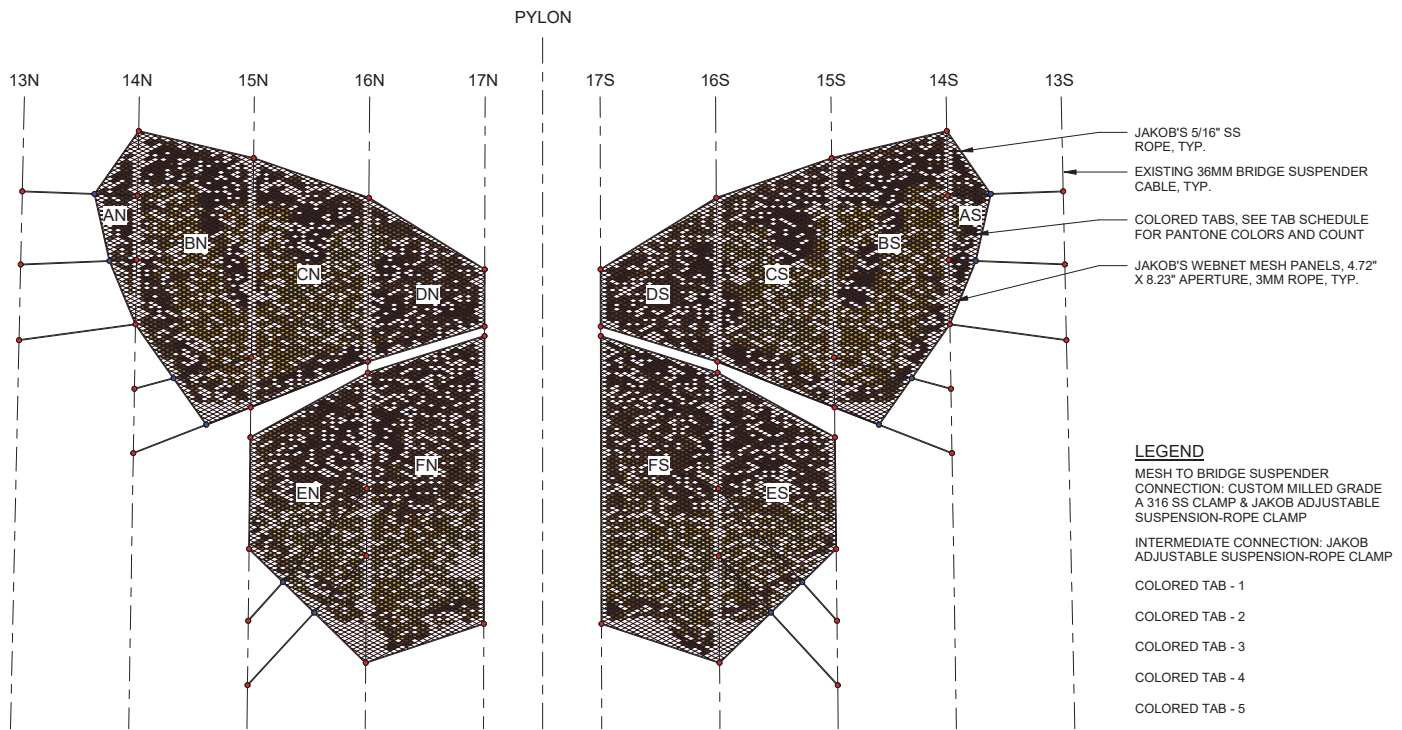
PYLON

13N 14N 15N 16N 17N

17S 16S 15S 14S 13S

AN BN CN DN EN FN

AS BS CS DS ES FS

JAKOB'S 5/16" SS ROPE, TYP.

EXISTING 36MM BRIDGE SUSPENDER CABLE, TYP.

COLORED TABS, SEE TAB SCHEDULE FOR PANTONE COLORS AND COUNT

JAKOB'S WEBNET MESH PANELS, 4.72" X 8.23" APERTURE, 3MM ROPE, TYP.

LEGEND

MESH TO BRIDGE SUSPENDER CONNECTION: CUSTOM MILLED GRADE A 316 SS CLAMP & JAKOB ADJUSTABLE SUSPENSION-ROPE CLAMP

INTERMEDIATE CONNECTION: JAKOB ADJUSTABLE SUSPENSION-ROPE CLAMP

COLORED TAB - 1

COLORED TAB - 2

COLORED TAB - 3

COLORED TAB - 4

COLORED TAB - 5